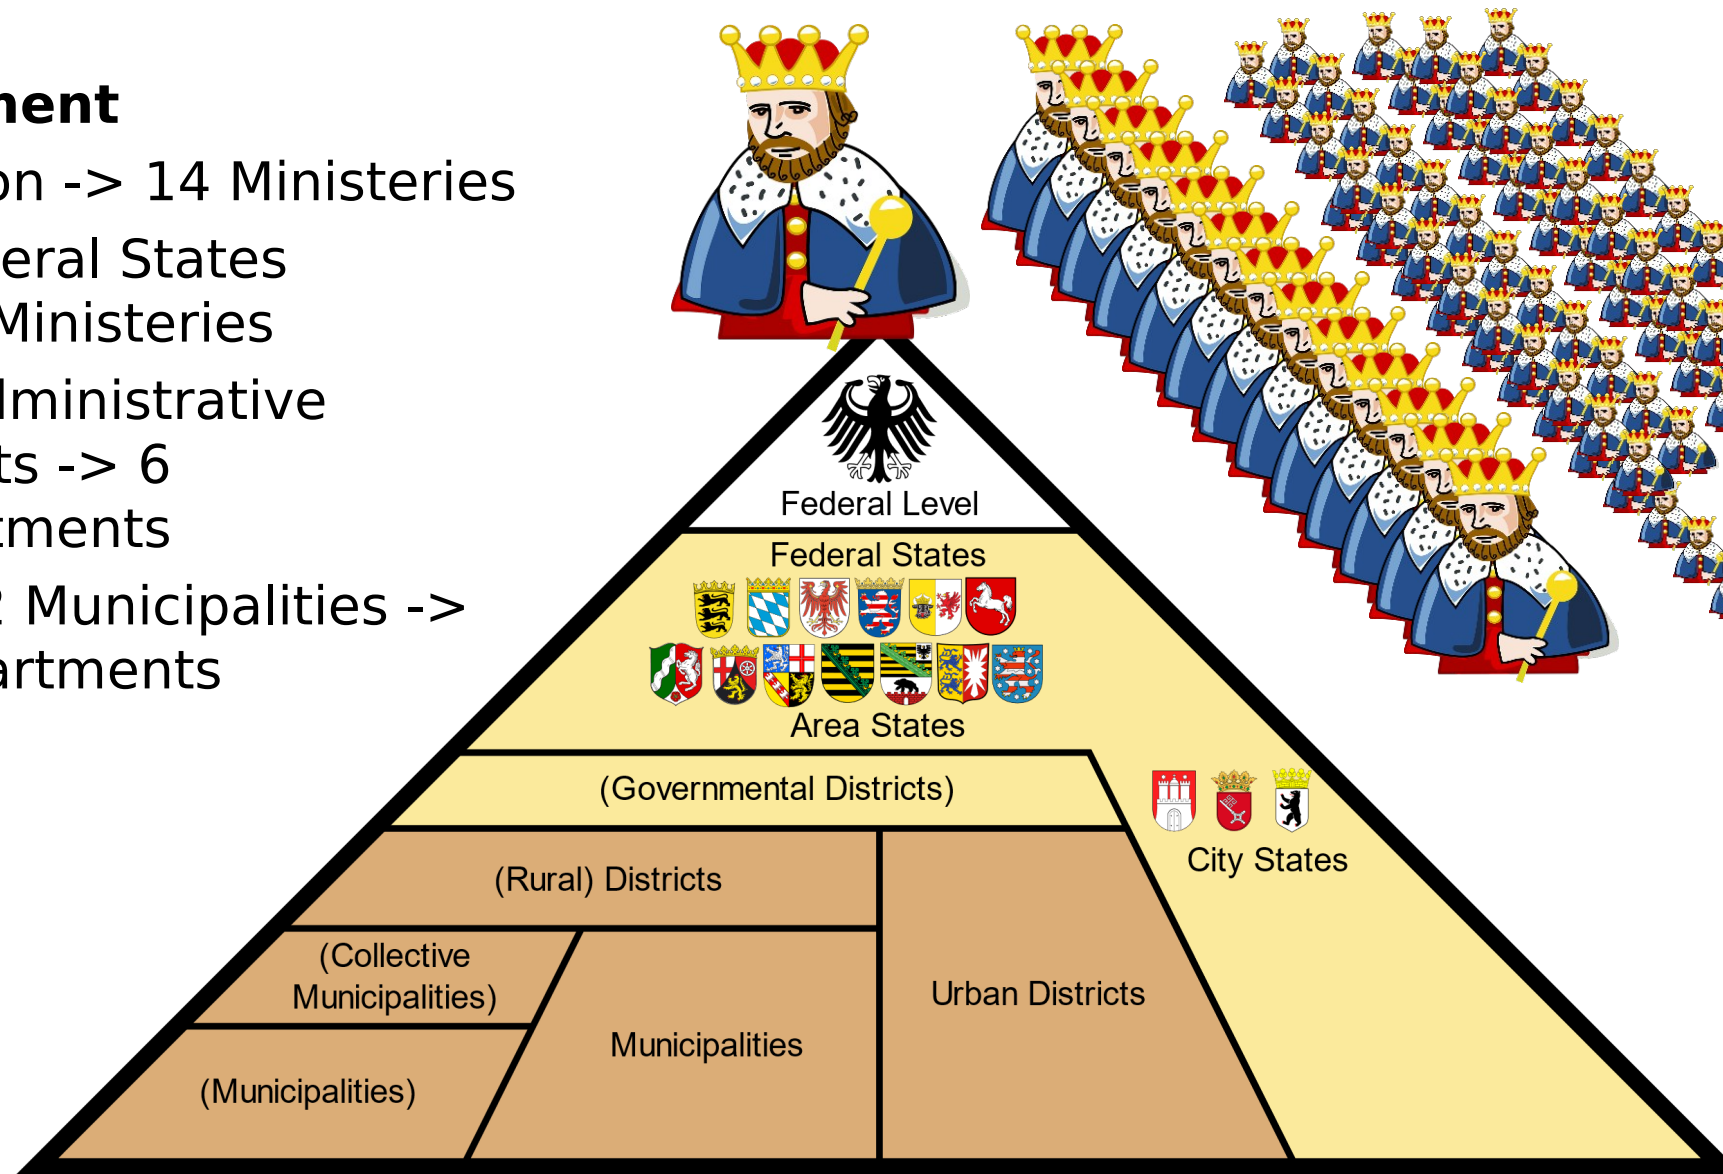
nent
on -> 14 Ministeries
eral States
Ministeries
dministrative
ts -> 6
tments
2 Municipalities ->
artments

Federal Level
Federal States
Area States
(Governmental Districts)
City States
(Rural) Districts
(Collective Municipalities)
Municipalities
Urban Districts
(Municipalities)